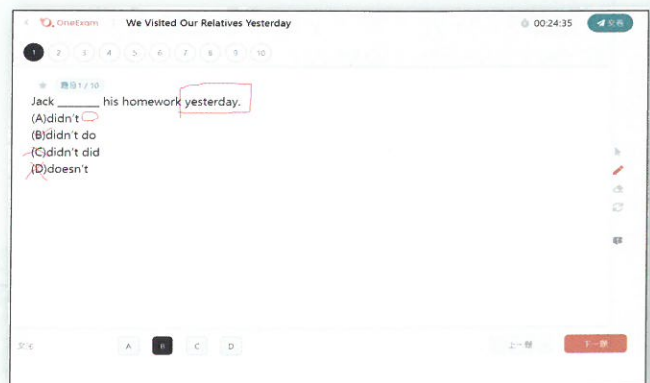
OneExam We Visited Our Relatives Yesterday 00:24:35 交卷

1 2 3 4 5 6 7 8 9 10

题目1 / 10

Jack _______ his homework yesterday.
(A)didn't
(B)didn't do
(C)didn't did
(D)doesn't

A B C D

上一题 下一题